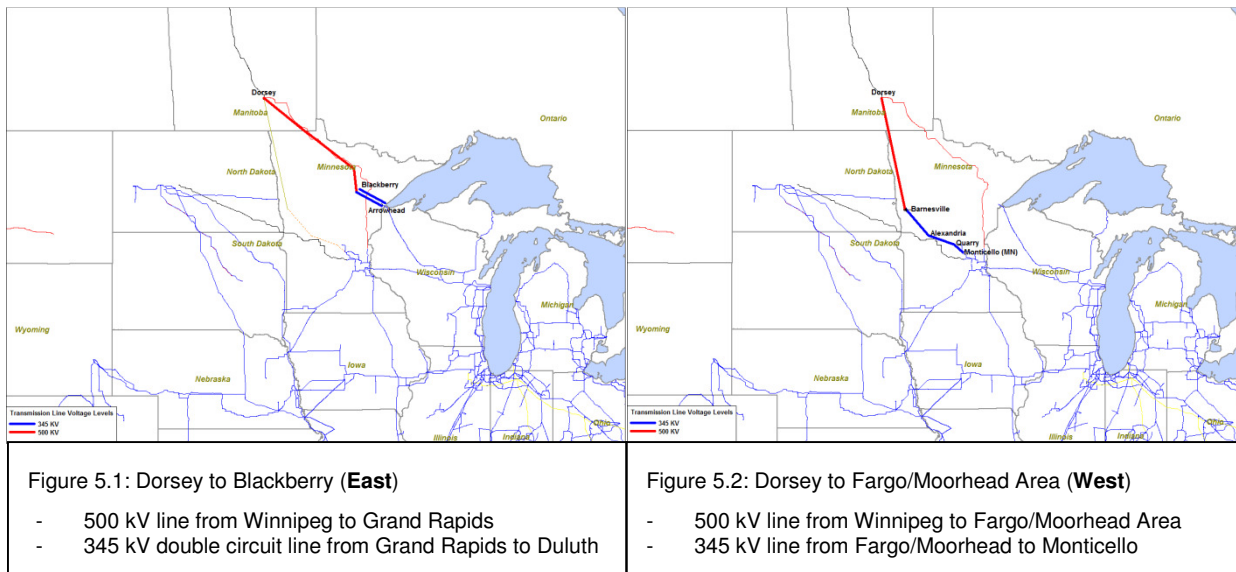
Dorsey
Manitoba
Ontario
North Dakota
Minnesota
Blackberry
Arrowhead
South Dakota
Wisconsin
Michigan
Wyoming
Iowa
Nebraska
Illinois
Indiana
Ohio
Transmission Line Voltage Levels
345 KV
500 KV

Dorsey
Manitoba
Ontario
North Dakota
Minnesota
Barnesville
Alexandria
Quarry
Monticello (MN)
South Dakota
Wisconsin
Michigan
Wyoming
Iowa
Nebraska
Illinois
Indiana
Ohio
Transmission Line Voltage Levels
345 KV
500 KV

Figure 5.1: Dorsey to Blackberry (**East**)

- 500 kV line from Winnipeg to Grand Rapids
- 345 kV double circuit line from Grand Rapids to Duluth

Figure 5.2: Dorsey to Fargo/Moorhead Area (**West**)

- 500 kV line from Winnipeg to Fargo/Moorhead Area
- 345 kV line from Fargo/Moorhead to Monticello